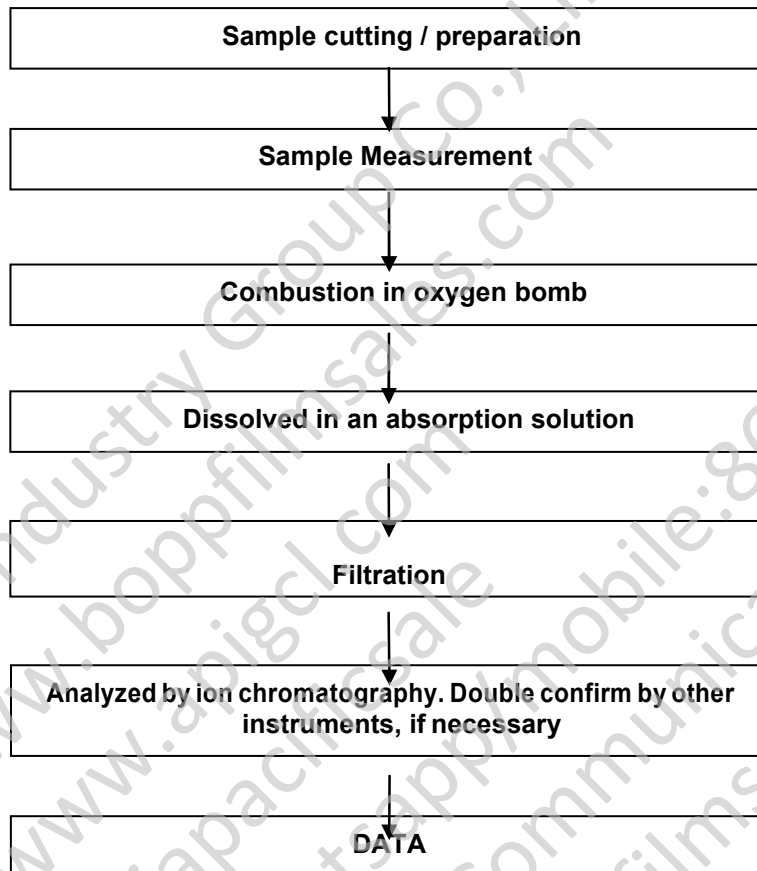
Sample cutting / preparation

Sample Measurement

Combustion in oxygen bomb

Dissolved in an absorption solution

Filtration

Analyzed by ion chromatography. Double confirm by other instruments, if necessary

DATA

Industry Group Co., L

www.boppfilmsales.com

www.apigcl.com

www.apacificsale

whatsapp/mobile:8

communica

films